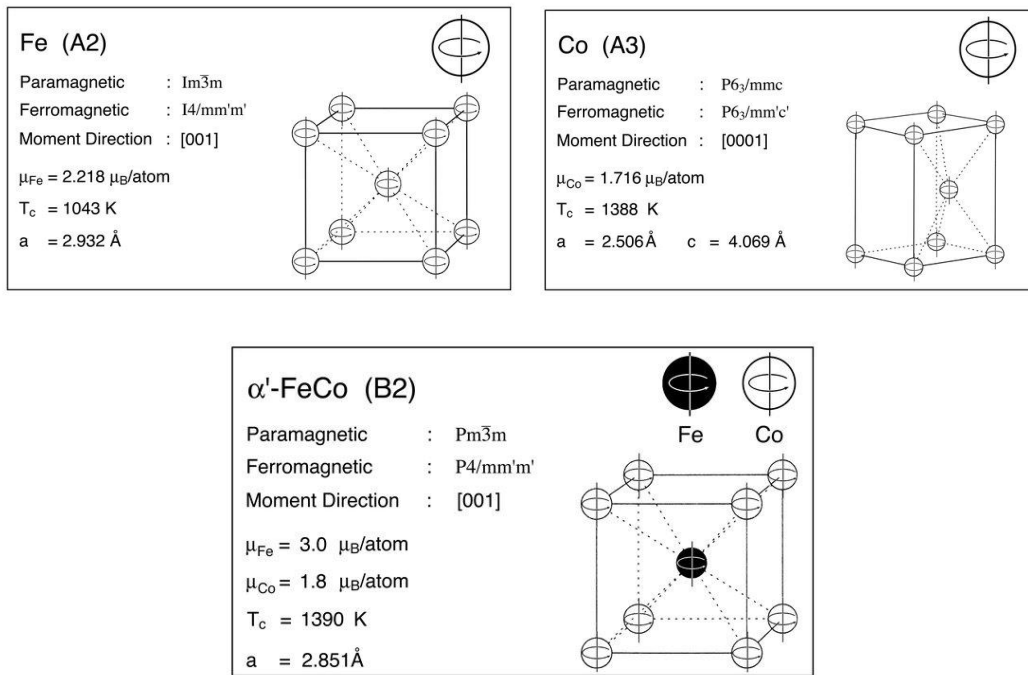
Fe (A2)

Paramagnetic : $Im\bar{3}m$
Ferromagnetic : $I4/mm'm'$
Moment Direction : [001]

$\mu_{Fe} = 2.218\ \mu_B$/atom
$T_c$ = 1043 K
a = 2.932 Å

Co (A3)

Paramagnetic : $P6_3/mmc$
Ferromagnetic : $P6_3/mm'c'$
Moment Direction : [0001]

$\mu_{Co} = 1.716\ \mu_B$/atom
$T_c$ = 1388 K
a = 2.506 Å c = 4.069 Å

α'-FeCo (B2)

Fe Co

Paramagnetic : $Pm\bar{3}m$
Ferromagnetic : $P4/mm'm'$
Moment Direction : [001]

$\mu_{Fe} = 3.0\ \mu_B$/atom
$\mu_{Co} = 1.8\ \mu_B$/atom
$T_c$ = 1390 K
a = 2.851Å